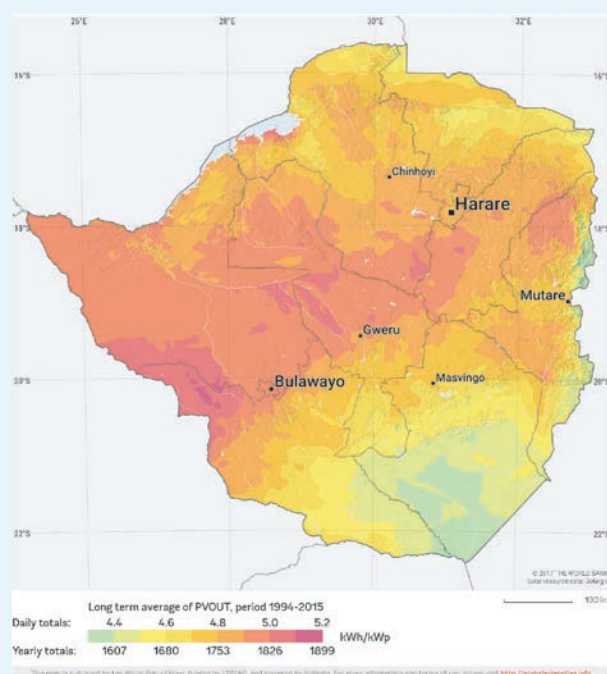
26°E
28°E
30°E
32°E
16°S
16°S
18°S
18°S
20°S
20°S
22°S
22°S
Chinhoyi
Harare
Mutare
Gweru
Bulawayo
Masvingo
© 2017 The World Bank
Solar resource data: Solargis
100 km
Long term average of PVOUT, period 1994-2015
Daily totals: 4.4 4.6 4.8 5.0 5.2
kWh/kWp
Yearly totals: 1607 1680 1753 1826 1899
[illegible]